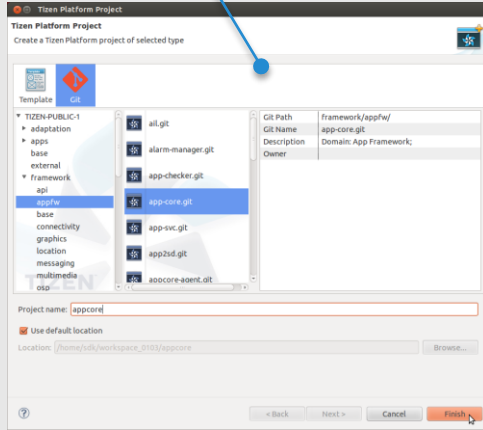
Tizen Platform Project

Tizen Platform Project
Create a Tizen Platform project of selected type

Template
Git

TIZEN-PUBLIC-1
adaptation
apps
base
external
framework
api
appfw
base
connectivity
graphics
location
messaging
multimedia
osp

ail.git
alarm-manager.git
app-checker.git
app-core.git
app-svc.git
app2sd.git
appcore-agent.git

| Git Path | framework/appfw/ |
|---|---|
| Git Name | app-core.git |
| Description | Domain: App Framework; |
| Owner | |

Project name: appcore

Use default location

Location: /home/sdk/workspace_0103/appcore

Browse...

< Back
Next >
Cancel
Finish